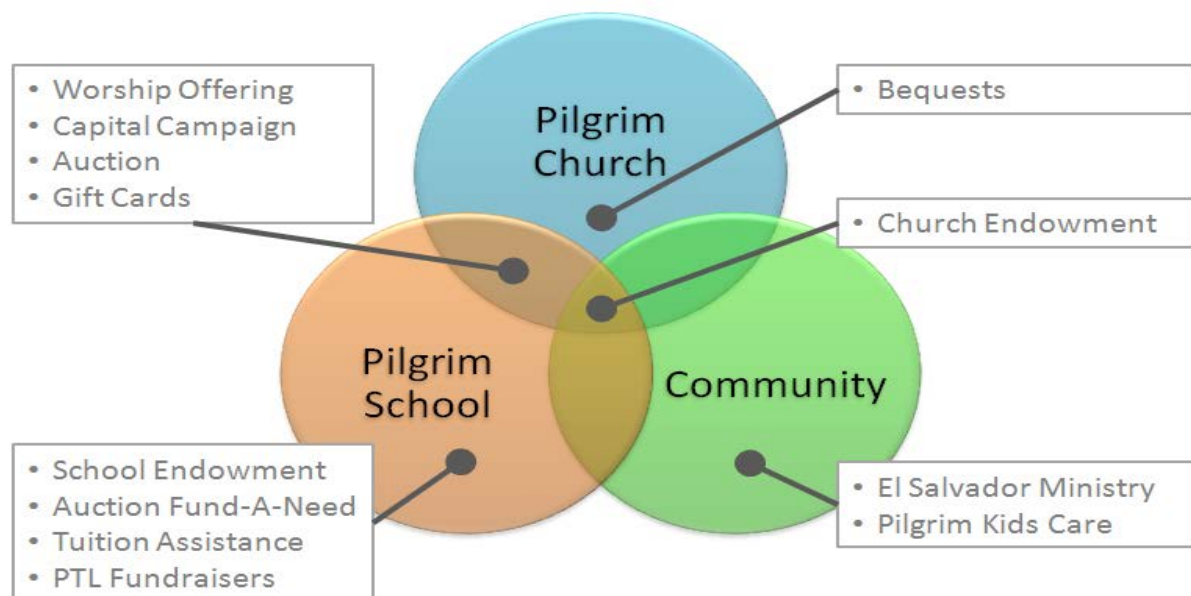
- Worship Offering
- Capital Campaign
- Auction
- Gift Cards

Pilgrim Church

- Bequests

- Church Endowment

Pilgrim School

Community

- School Endowment
- Auction Fund-A-Need
- Tuition Assistance
- PTL Fundraisers

- El Salvador Ministry
- Pilgrim Kids Care